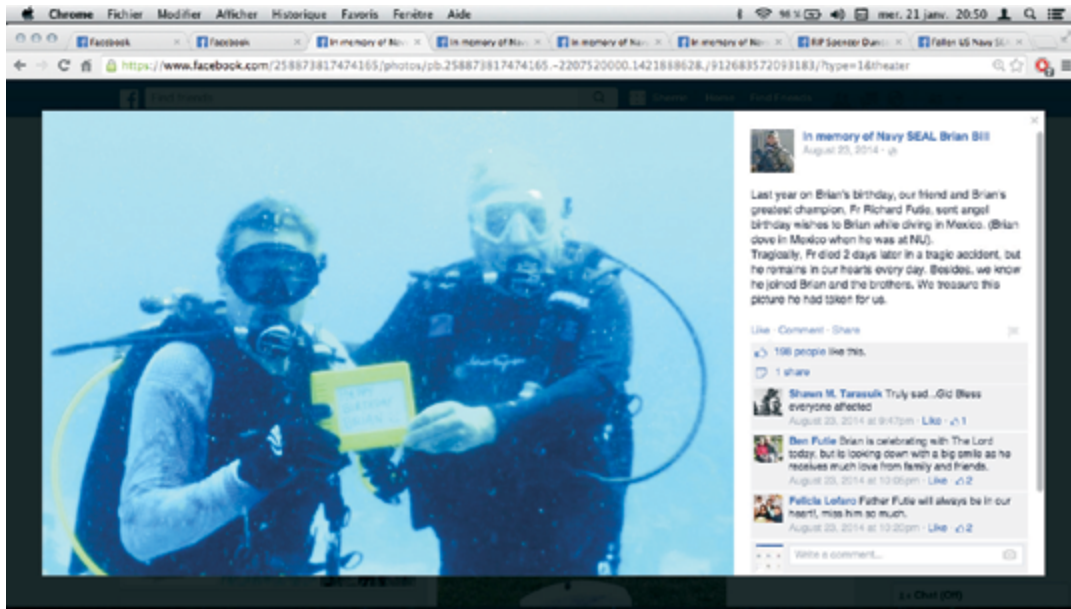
Chrome Fichier Modifier Afficher Historique Favoris Fenêtre Aide

mer. 21 janv. 20:50

Facebook | Facebook | In memory of Nav | In memory of Nav | In memory of Nav | In memory of Nav | RIP Spencer Dun | Fallen US Navy SE

https://www.facebook.com/258873817474165/photos/pb.258873817474165.-2207520000.1421888628./912683572093183/?type=1&theater

In memory of Navy SEAL Brian Bill
August 23, 2014

Last year on Brian's birthday, our friend and Brian's greatest champion, Fr Richard Futie, sent angel birthday wishes to Brian while diving in Mexico. (Brian dove in Mexico when he was at NU).
Tragically, Fr died 2 days later in a tragic accident, but he remains in our hearts every day. Besides, we know he joined Brian and the brothers. We treasure this picture he had taken for us.

Like · Comment · Share

198 people like this.

1 share

Shawn M. Tarasuik Truly sad...God Bless everyone affected
August 23, 2014 at 9:47pm · Like · 1

Ben Futie Brian is celebrating with The Lord today, but is looking down with a big smile as he receives much love from family and friends.
August 23, 2014 at 10:06pm · Like · 2

Felicia Lofaro Father Futie will always be in our heart!, miss him so much.
August 23, 2014 at 10:20pm · Like · 2

Write a comment...

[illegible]

Chat (Off)